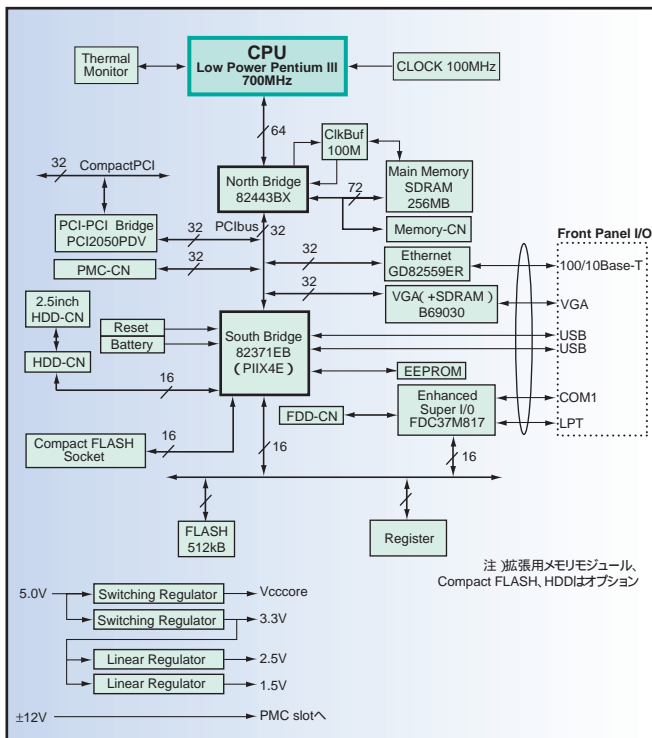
CPU
Low Power Pentium III
700MHz

Thermal Monitor

CLOCK 100MHz

64

ClkBuf 100M

32

CompactPCI

North Bridge
82443BX

72

Main Memory
SDRAM
256MB

Memory-CN

PCI-PCI Bridge
PCI2050PDV

32

PCIbus

32

PMC-CN

32

32

Ethernet
GD82559ER

Front Panel I/O

100/10Base-T

32

VGA( +SDRAM )
B69030

VGA

2.5inch HDD-CN

Reset

Battery

South Bridge
82371EB
(PIIX4E)

USB

USB

HDD-CN

16

EEPROM

FDD-CN

Enhanced Super I/0
FDC37M817

COM1

LPT

Compact FLASH Socket

16

16

16

FLASH
512kB

Register

注 )拡張用メモリモジュール、Compact FLASH、HDDはオプション

5.0V

Switching Regulator

Vcccore

Switching Regulator

3.3V

Linear Regulator

2.5V

Linear Regulator

1.5V

±12V

PMC slotへ